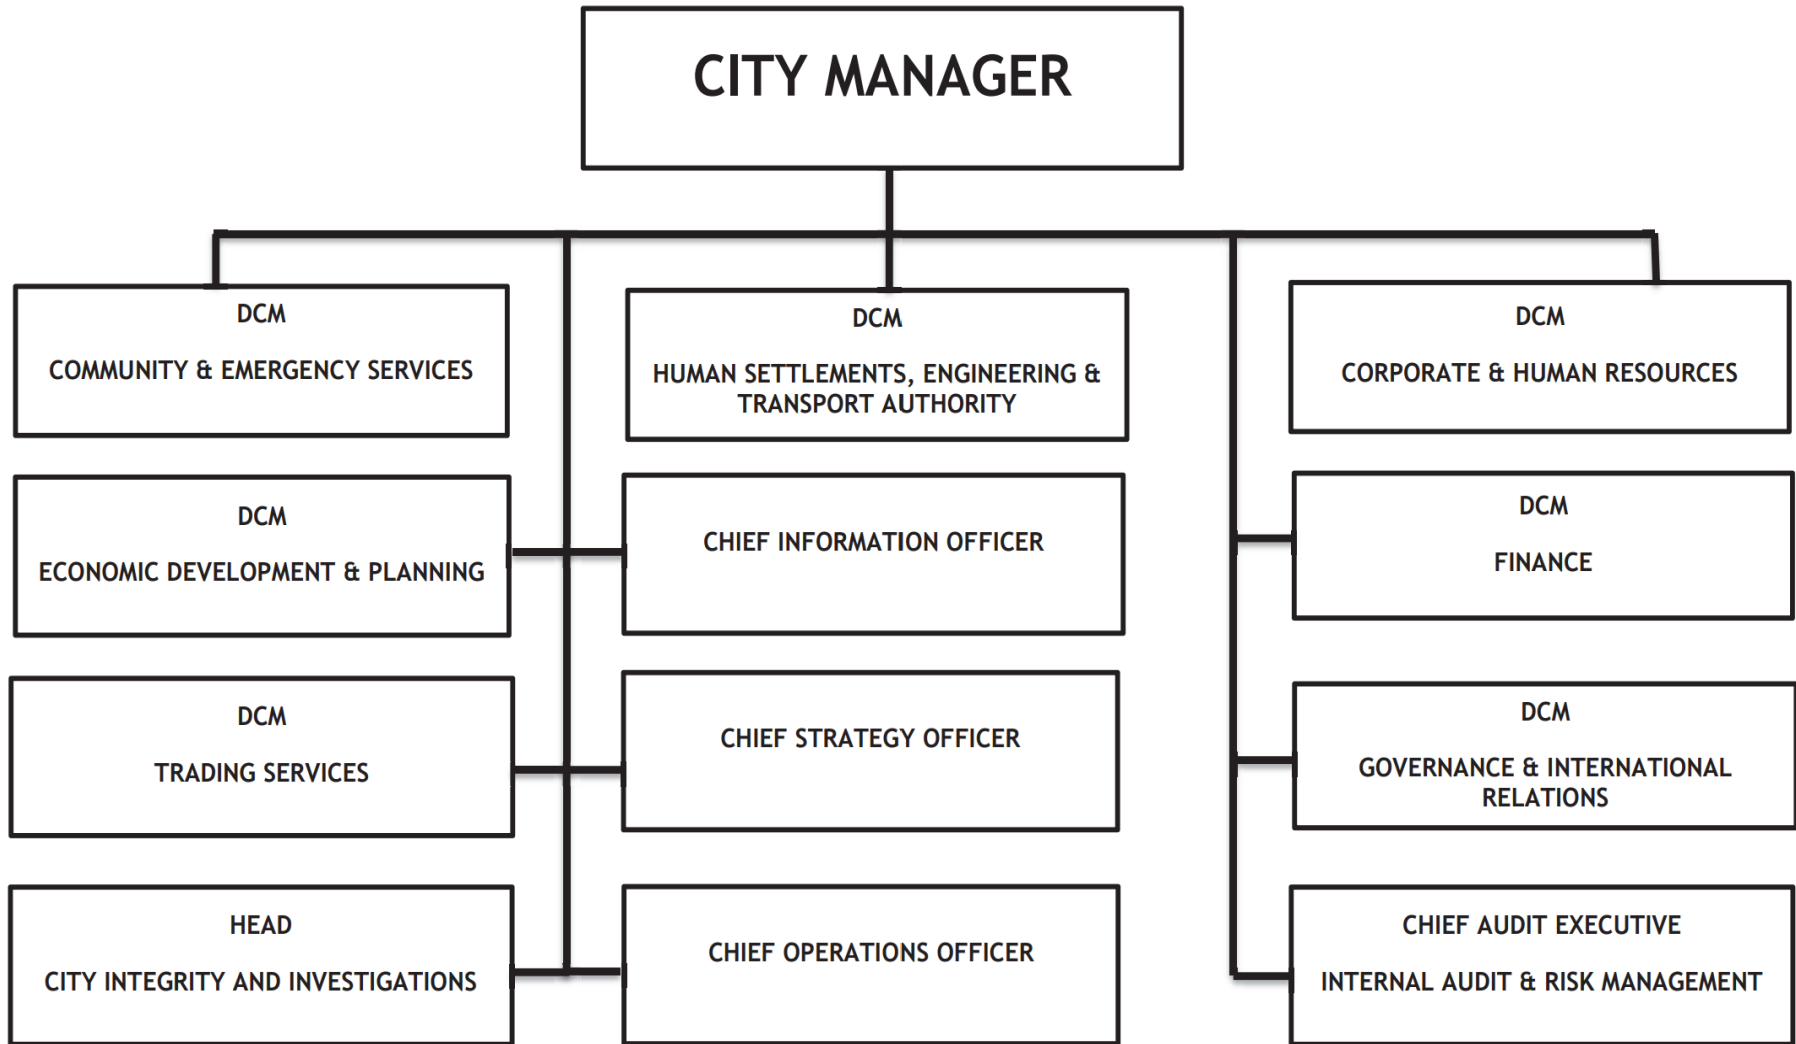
CITY MANAGER

DCM

COMMUNITY & EMERGENCY SERVICES

DCM

HUMAN SETTLEMENTS, ENGINEERING & TRANSPORT AUTHORITY

DCM

CORPORATE & HUMAN RESOURCES

DCM

ECONOMIC DEVELOPMENT & PLANNING

CHIEF INFORMATION OFFICER

DCM

FINANCE

DCM

TRADING SERVICES

CHIEF STRATEGY OFFICER

DCM

GOVERNANCE & INTERNATIONAL RELATIONS

HEAD

CITY INTEGRITY AND INVESTIGATIONS

CHIEF OPERATIONS OFFICER

CHIEF AUDIT EXECUTIVE

INTERNAL AUDIT & RISK MANAGEMENT